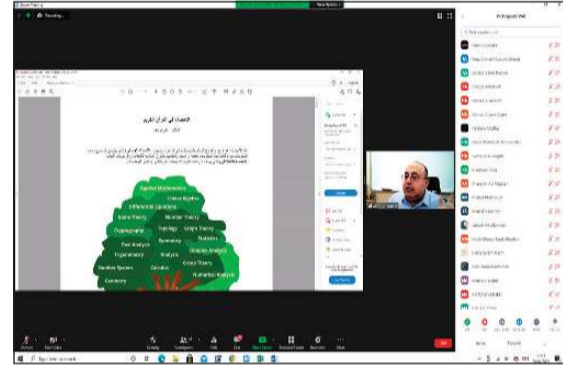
Recording...

Participants (94)

الاحصاء في القرآن الكريم

Applied Mathematics
Linear Algebra
Differential Equations
Game Theory
Number Theory
Cryptography
Topology
Graph Theory
Statistics
Geometry
Real Analysis
Complex Analysis
Trigonometry
Analysis
Group Theory
Number System
Calculus
Numerical Analysis
Geometry

Leave